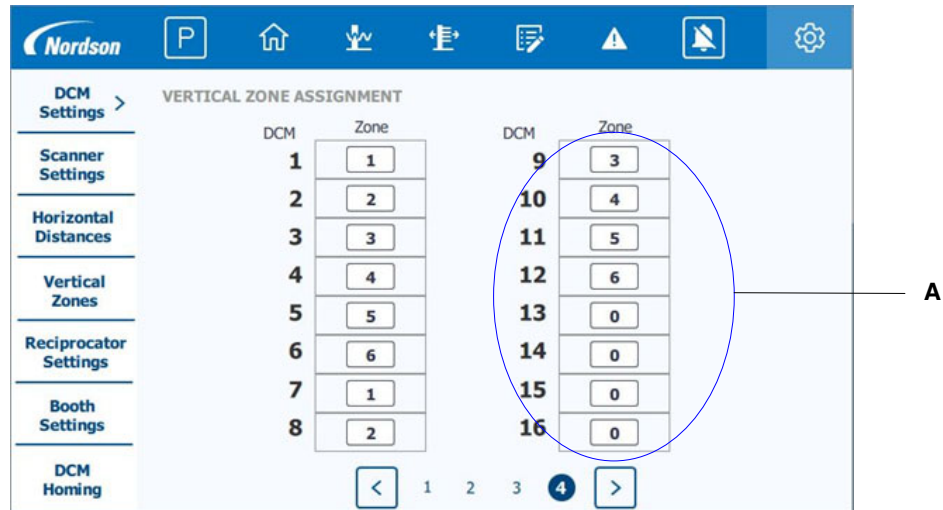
Nordson

P

DCM Settings >

Scanner Settings

Horizontal Distances

Vertical Zones

Reciprocator Settings

Booth Settings

DCM Homing

VERTICAL ZONE ASSIGNMENT

| DCM | Zone |
|---|---|
| 1 | 1 |
| 2 | 2 |
| 3 | 3 |
| 4 | 4 |
| 5 | 5 |
| 6 | 6 |
| 7 | 1 |
| 8 | 2 |

| DCM | Zone |
|---|---|
| 9 | 3 |
| 10 | 4 |
| 11 | 5 |
| 12 | 6 |
| 13 | 0 |
| 14 | 0 |
| 15 | 0 |
| 16 | 0 |

< 1 2 3 4 >

A